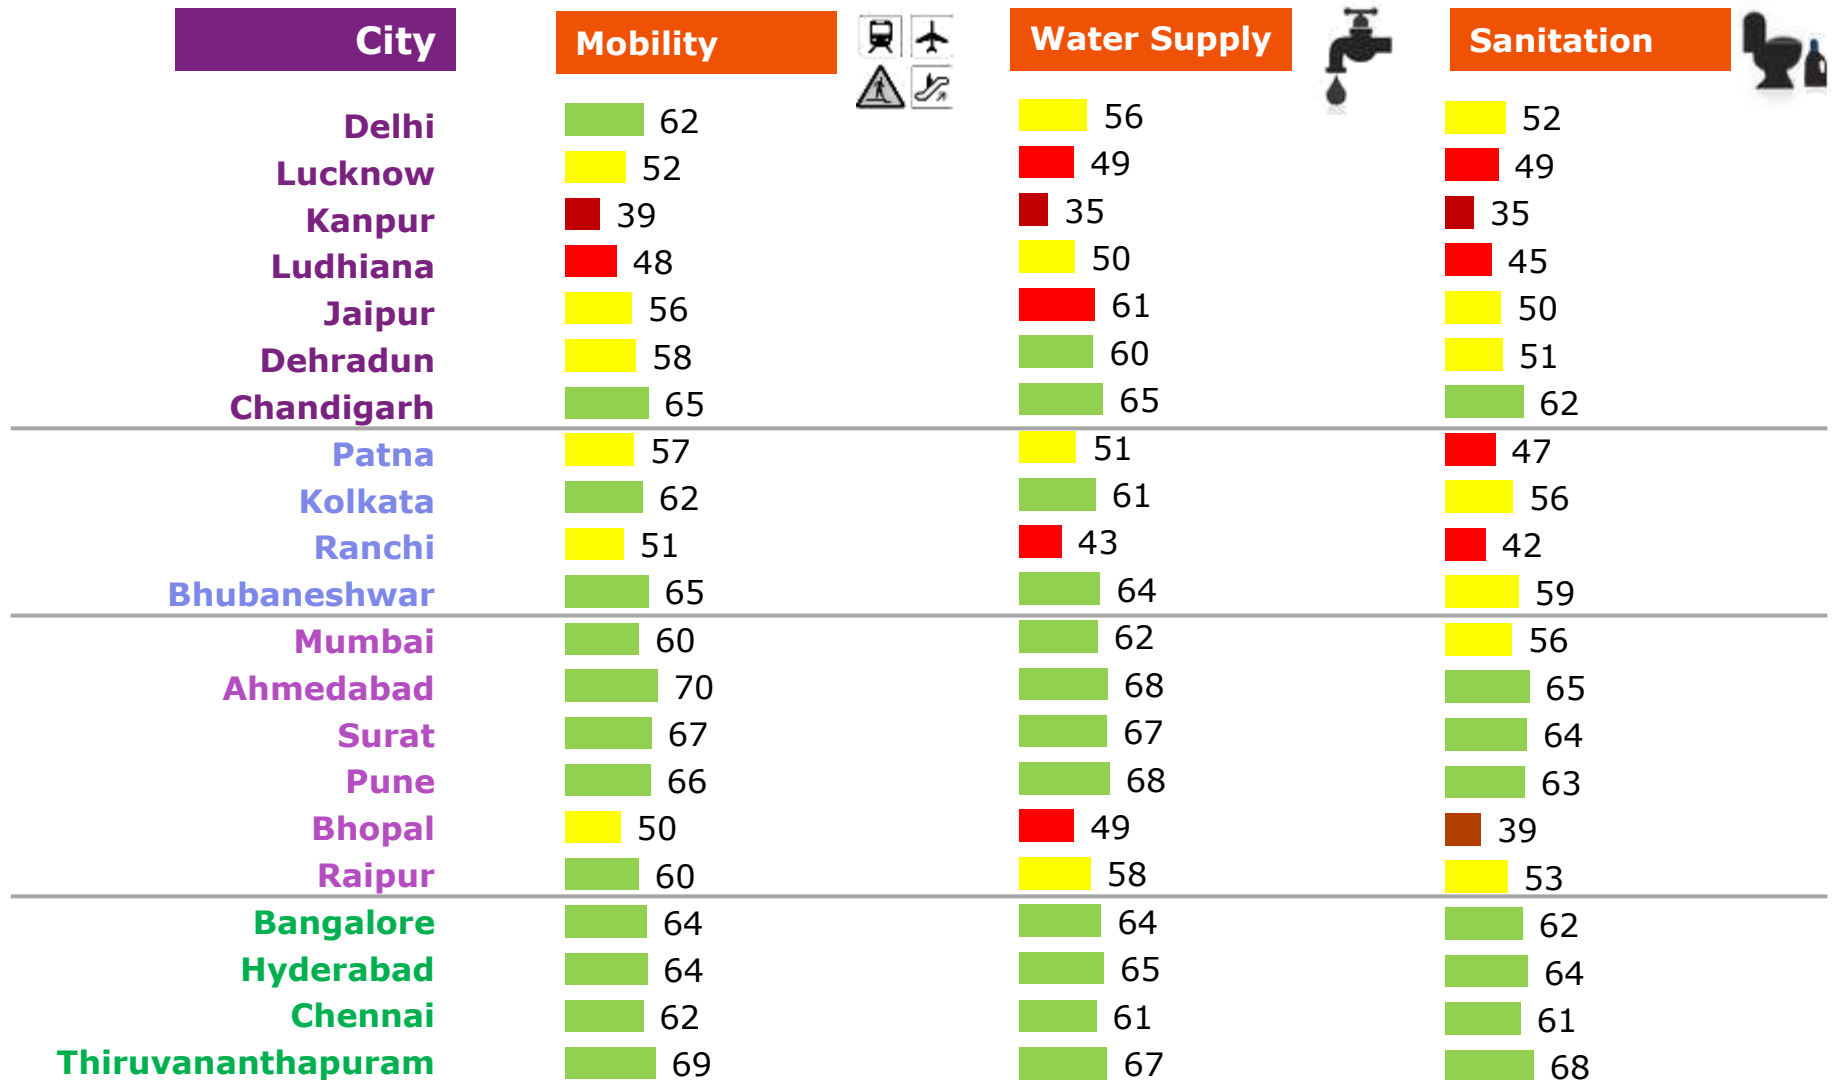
| City | Mobility | Water Supply | Sanitation |
|---|---|---|---|
| Delhi | 62 | 56 | 52 |
| Lucknow | 52 | 49 | 49 |
| Kanpur | 39 | 35 | 35 |
| Ludhiana | 48 | 50 | 45 |
| Jaipur | 56 | 61 | 50 |
| Dehradun | 58 | 60 | 51 |
| Chandigarh | 65 | 65 | 62 |
| Patna | 57 | 51 | 47 |
| Kolkata | 62 | 61 | 56 |
| Ranchi | 51 | 43 | 42 |
| Bhubaneshwar | 65 | 64 | 59 |
| Mumbai | 60 | 62 | 56 |
| Ahmedabad | 70 | 68 | 65 |
| Surat | 67 | 67 | 64 |
| Pune | 66 | 68 | 63 |
| Bhopal | 50 | 49 | 39 |
| Raipur | 60 | 58 | 53 |
| Bangalore | 64 | 64 | 62 |
| Hyderabad | 64 | 65 | 64 |
| Chennai | 62 | 61 | 61 |
| Thiruvananthapuram | 69 | 67 | 68 |